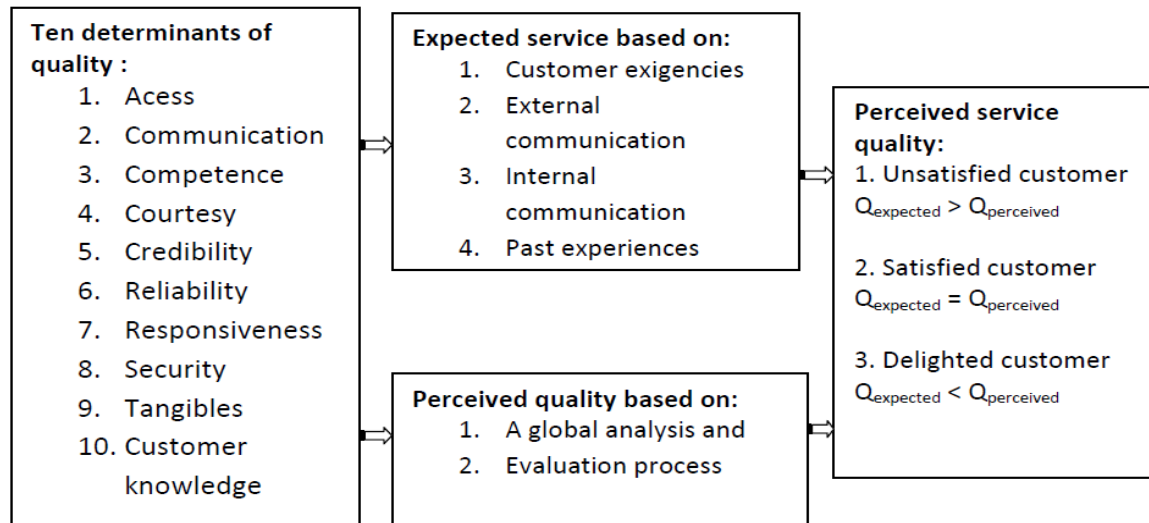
**Ten determinants of quality :**
1. Acess
2. Communication
3. Competence
4. Courtesy
5. Credibility
6. Reliability
7. Responsiveness
8. Security
9. Tangibles
10. Customer knowledge

**Expected service based on:**
1. Customer exigencies
2. External communication
3. Internal communication
4. Past experiences

**Perceived quality based on:**
1. A global analysis and
2. Evaluation process

**Perceived service quality:**
1. Unsatisfied customer
$Q_{expected} > Q_{perceived}$

2. Satisfied customer
$Q_{expected} = Q_{perceived}$

3. Delighted customer
$Q_{expected} < Q_{perceived}$